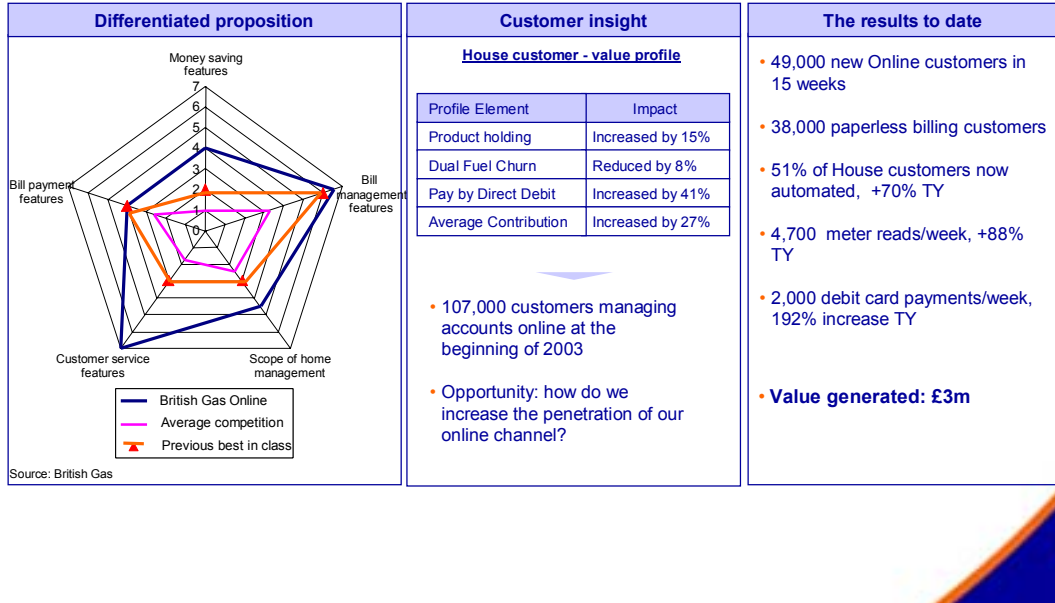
Differentiated proposition

Money saving features

7
6
5
4
3
2
1
0

Bill payment features

Bill management features

Customer service features

Scope of home management

British Gas Online
Average competition
Previous best in class

Source: British Gas

Customer insight

House customer - value profile

| Profile Element | Impact |
|---|---|
| Product holding | Increased by 15% |
| Dual Fuel Churn | Reduced by 8% |
| Pay by Direct Debit | Increased by 41% |
| Average Contribution | Increased by 27% |

• 107,000 customers managing accounts online at the beginning of 2003

• Opportunity: how do we increase the penetration of our online channel?

The results to date

• 49,000 new Online customers in 15 weeks

• 38,000 paperless billing customers

• 51% of House customers now automated, +70% TY

• 4,700 meter reads/week, +88% TY

• 2,000 debit card payments/week, 192% increase TY

• Value generated: £3m